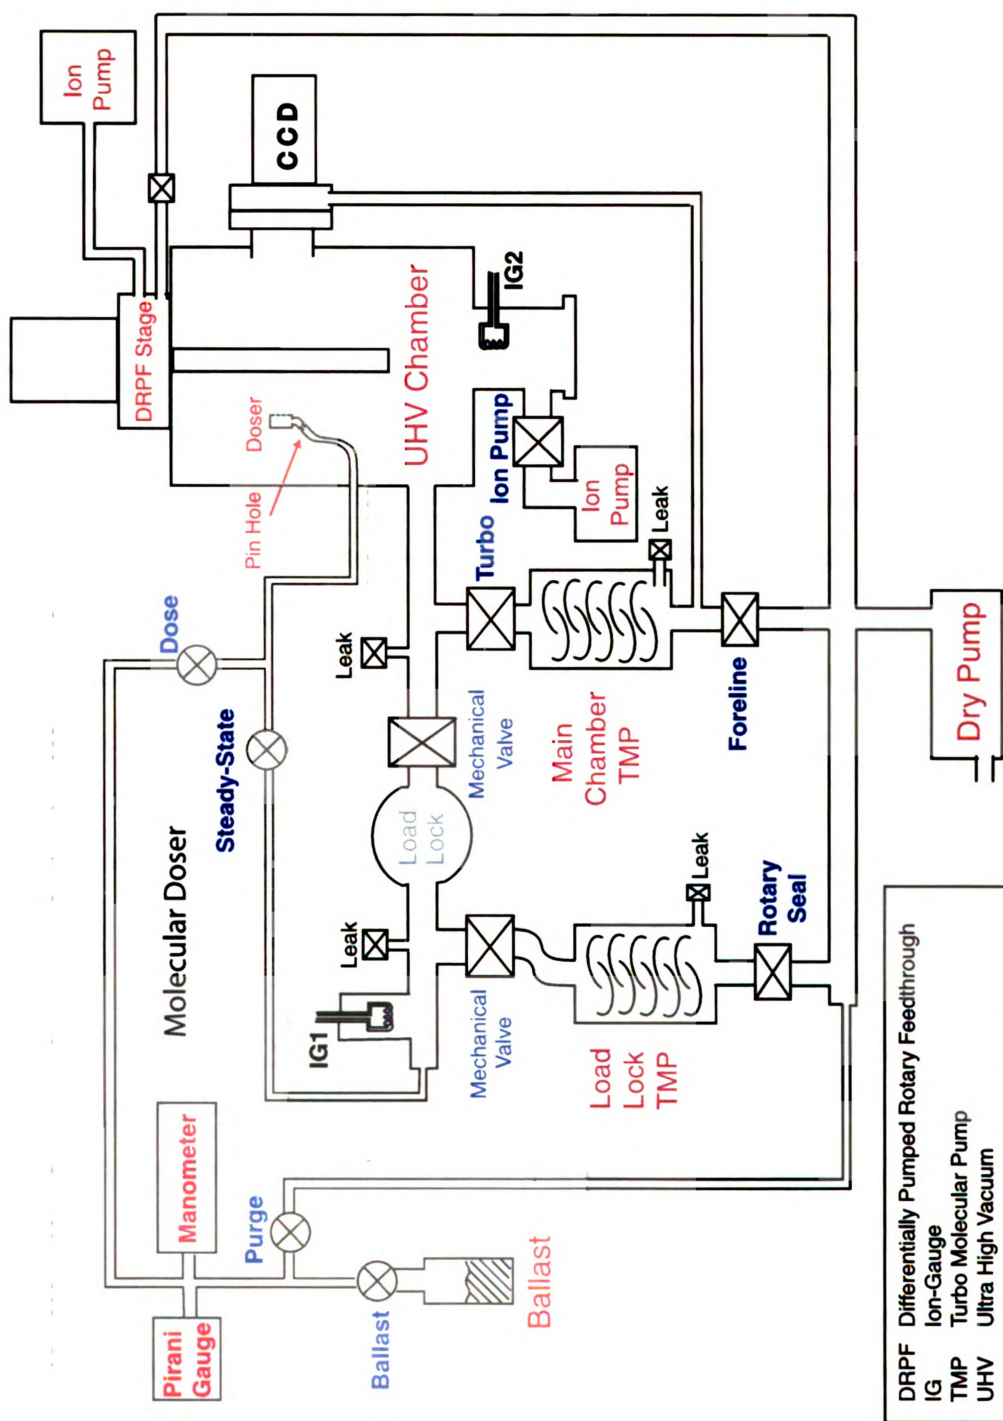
Ion Pump

CCD

DRPF Stage

IG2

UHV Chamber

Doser

Pin Hole

Ion Pump

Ion Pump

Leak

Turbo

Dose

Leak

Steady-State

Mechanical Valve

Main Chamber TMP

Foreline

Dry Pump

Load Lock

Molecular Doser

Leak

Leak

Rotary Seal

IG1

Mechanical Valve

Load Lock TMP

Manometer

Purge

Ballast

Ballast

Pirani Gauge

| | |
|---|---|
| DRPF | Differentially Pumped Rotary Feedthrough |
| IG | Ion-Gauge |
| TMP | Turbo Molecular Pump |
| UHV | Ultra High Vacuum |